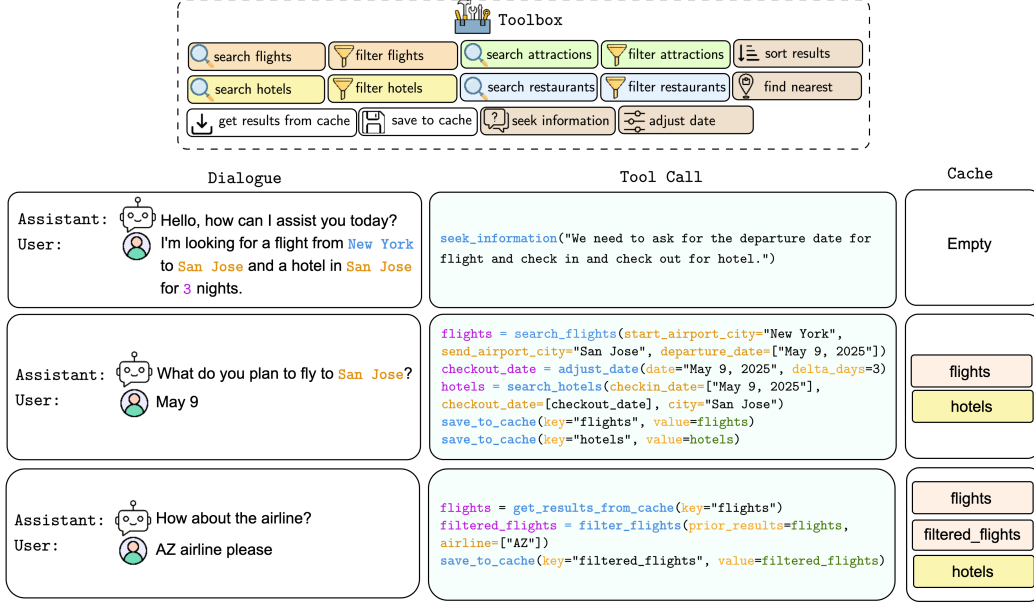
Toolbox

search flights | filter flights | search attractions | filter attractions | sort results
search hotels | filter hotels | search restaurants | filter restaurants | find nearest
get results from cache | save to cache | seek information | adjust date

Dialogue

Assistant: Hello, how can I assist you today?
User: I'm looking for a flight from New York to San Jose and a hotel in San Jose for 3 nights.

Assistant: What do you plan to fly to San Jose?
User: May 9

Assistant: How about the airline?
User: AZ airline please

Tool Call

seek_information("We need to ask for the departure date for flight and check in and check out for hotel.")

flights = search_flights(start_airport_city="New York", send_airport_city="San Jose", departure_date=["May 9, 2025"])
checkout_date = adjust_date(date="May 9, 2025", delta_days=3)
hotels = search_hotels(checkin_date=["May 9, 2025"], checkout_date=[checkout_date], city="San Jose")
save_to_cache(key="flights", value=flights)
save_to_cache(key="hotels", value=hotels)

flights = get_results_from_cache(key="flights")
filtered_flights = filter_flights(prior_results=flights, airline=["AZ"])
save_to_cache(key="filtered_flights", value=filtered_flights)

Cache

Empty

flights
hotels

flights
filtered_flights
hotels